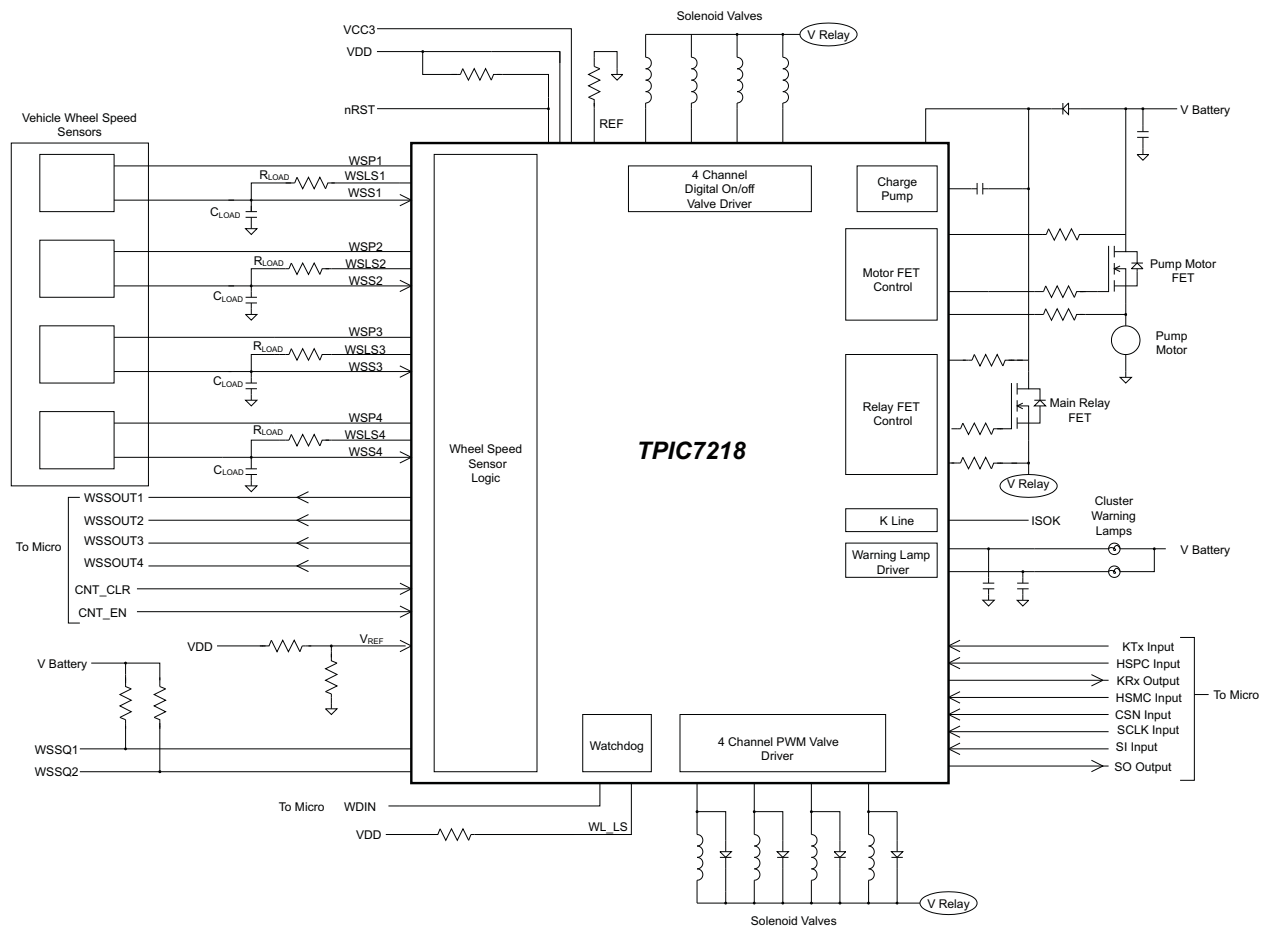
VCC3
VDD
nRST
Solenoid Valves
V Relay
REF
V Battery
Vehicle Wheel Speed Sensors
WSP1
$R_{LOAD}$
WSLS1
WSS1
$C_{LOAD}$
4 Channel Digital On/off Valve Driver
Charge Pump
WSP2
$R_{LOAD}$
WSLS2
WSS2
$C_{LOAD}$
Motor FET Control
Pump Motor FET
WSP3
$R_{LOAD}$
WSLS3
WSS3
$C_{LOAD}$
Pump Motor
Relay FET Control
Main Relay FET
WSP4
$R_{LOAD}$
WSLS4
WSS4
$C_{LOAD}$
Wheel Speed Sensor Logic
TPIC7218
V Relay
WSSOUT1
WSSOUT2
WSSOUT3
WSSOUT4
To Micro
CNT_CLR
CNT_EN
K Line
ISOK
Cluster Warning Lamps
Warning Lamp Driver
V Battery
VDD
$V_{REF}$
V Battery
KTx Input
HSPC Input
KRx Output
HSMC Input
CSN Input
SCLK Input
SI Input
SO Output
To Micro
WSSQ1
WSSQ2
Watchdog
4 Channel PWM Valve Driver
To Micro
WDIN
VDD
WL_LS
V Relay
Solenoid Valves